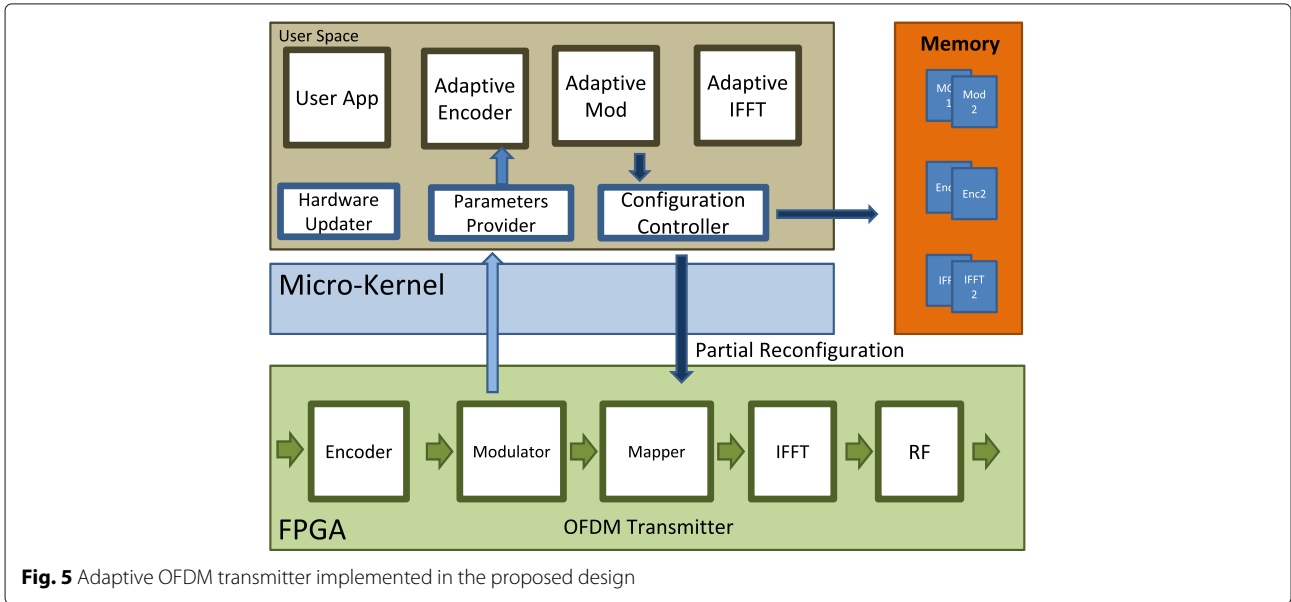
User Space

User App

Adaptive Encoder

Adaptive Mod

Adaptive IFFT

Memory

MO 1

Mod 2

Enc

Enc2

IFF

IFFT 2

Hardware Updater

Parameters Provider

Configuration Controller

Micro-Kernel

Partial Reconfiguration

Encoder

Modulator

Mapper

IFFT

RF

FPGA

OFDM Transmitter

**Fig. 5** Adaptive OFDM transmitter implemented in the proposed design